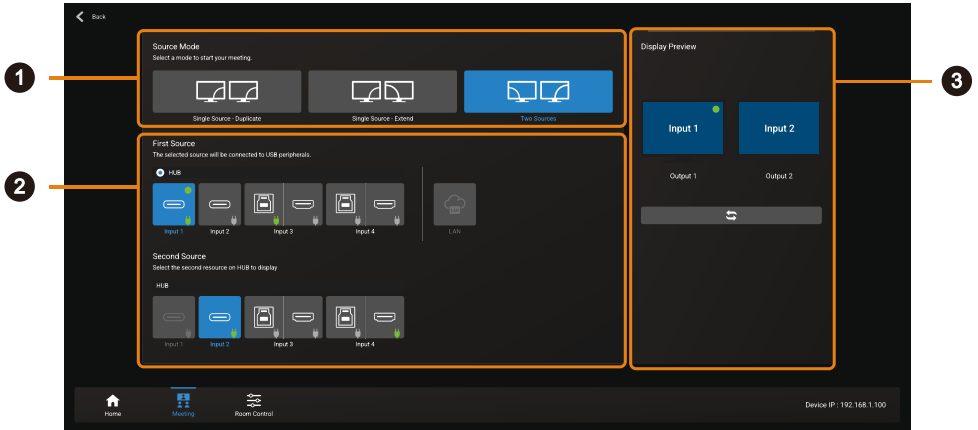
Back

Source Mode
Select a mode to start your meeting.

Single Source - Duplicate
Single Source - Extend
Two Sources

First Source
The selected source will be connected to USB peripherals.

HUB

Input 1
Input 2
Input 3
Input 4
LAN

Second Source
Select the second resource on HUB to display

HUB

Input 1
Input 2
Input 3
Input 4

Display Preview

Input 1
Input 2

Output 1
Output 2

Home
Meeting
Room Control

Device IP : 192.168.1.100

1
2
3